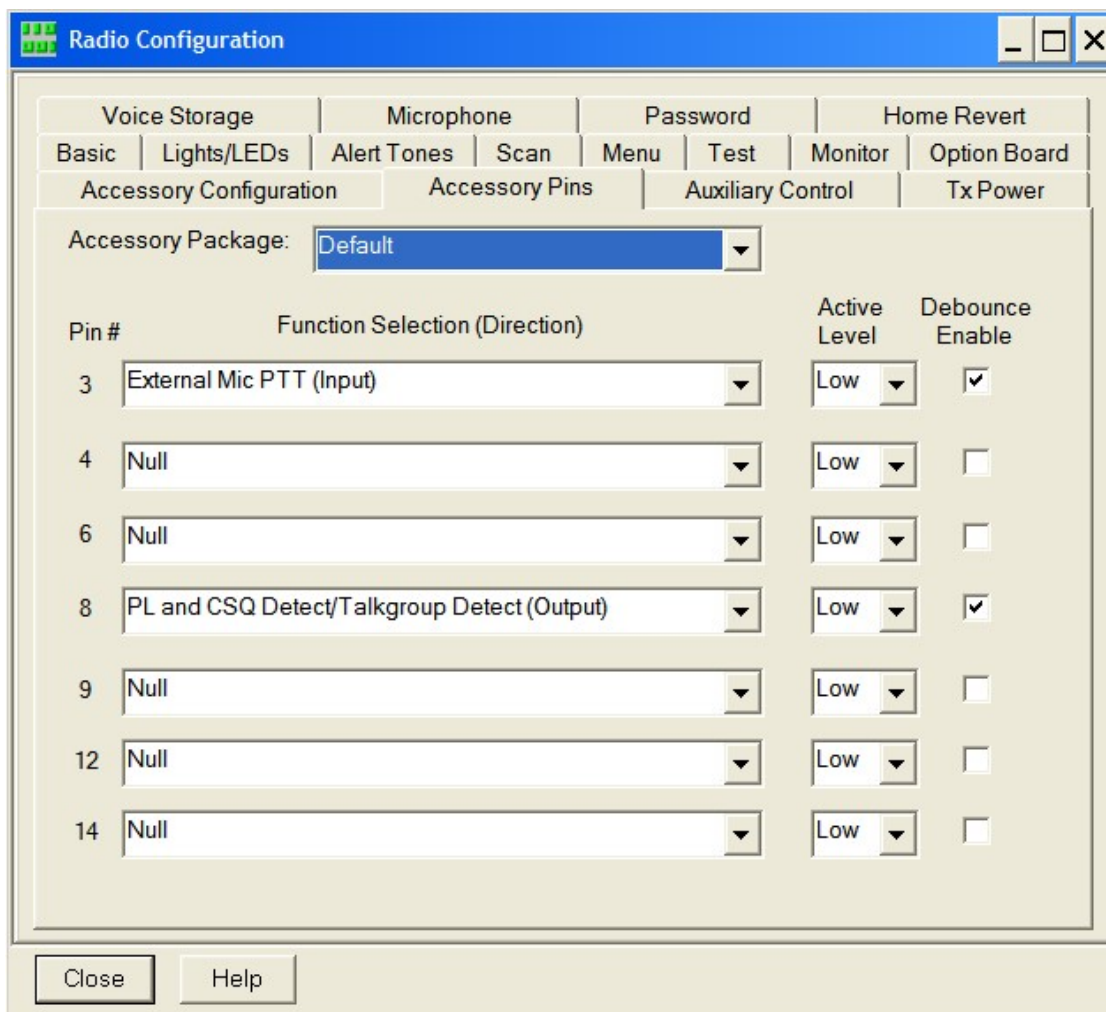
Radio Configuration

Voice Storage | Microphone | Password | Home Revert
Basic | Lights/LEDs | Alert Tones | Scan | Menu | Test | Monitor | Option Board
Accessory Configuration | Accessory Pins | Auxiliary Control | Tx Power

Accessory Package: Default

| Pin # | Function Selection (Direction) | Active Level | Debounce Enable |
|---|---|---|---|
| 3 | External Mic PTT (Input) | Low | ☑ |
| 4 | Null | Low | ☐ |
| 6 | Null | Low | ☐ |
| 8 | PL and CSQ Detect/Talkgroup Detect (Output) | Low | ☑ |
| 9 | Null | Low | ☐ |
| 12 | Null | Low | ☐ |
| 14 | Null | Low | ☐ |

Close Help